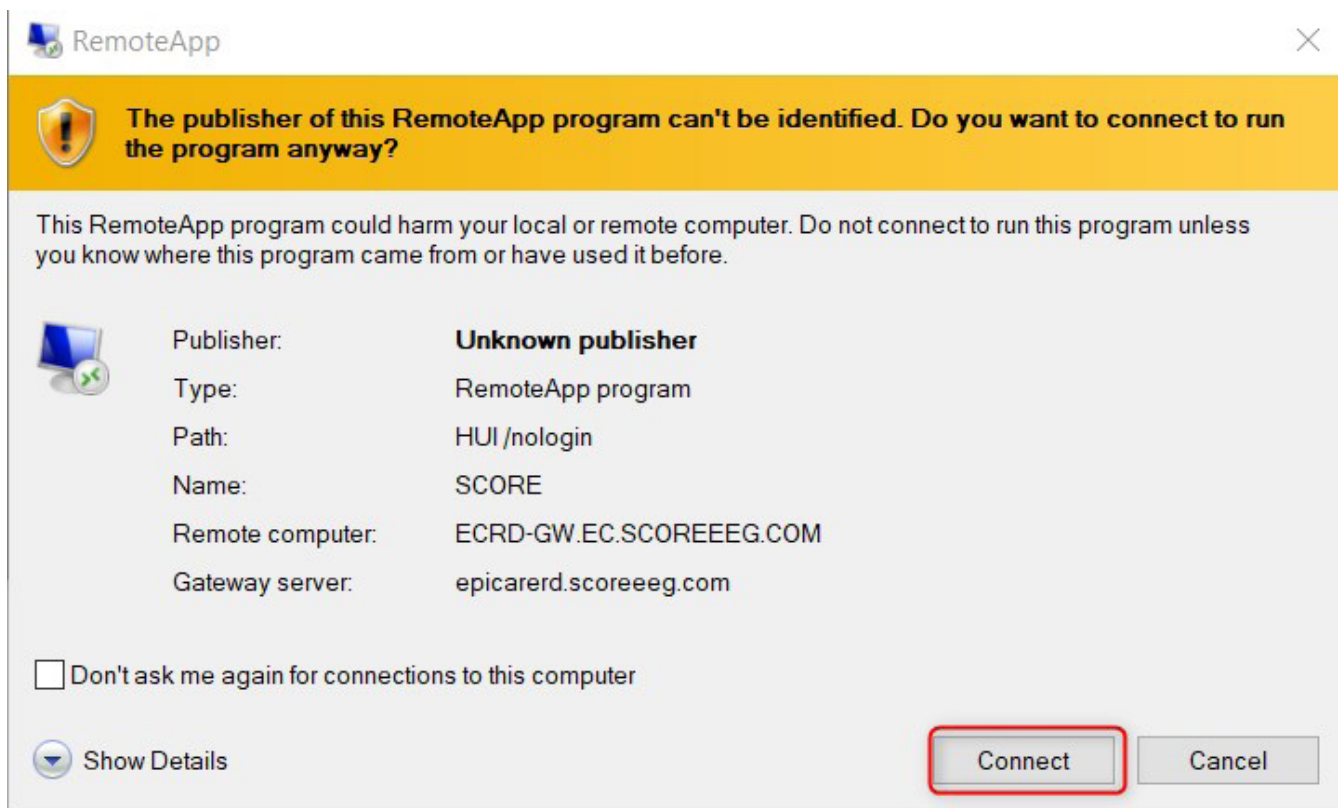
RemoteApp

The publisher of this RemoteApp program can't be identified. Do you want to connect to run the program anyway?

This RemoteApp program could harm your local or remote computer. Do not connect to run this program unless you know where this program came from or have used it before.

| | |
|---|---|
| Publisher: | **Unknown publisher** |
| Type: | RemoteApp program |
| Path: | HUI /nologin |
| Name: | SCORE |
| Remote computer: | ECRD-GW.EC.SCOREEEG.COM |
| Gateway server: | epicarerd.scoreeeg.com |

Don't ask me again for connections to this computer

Show Details

Connect

Cancel